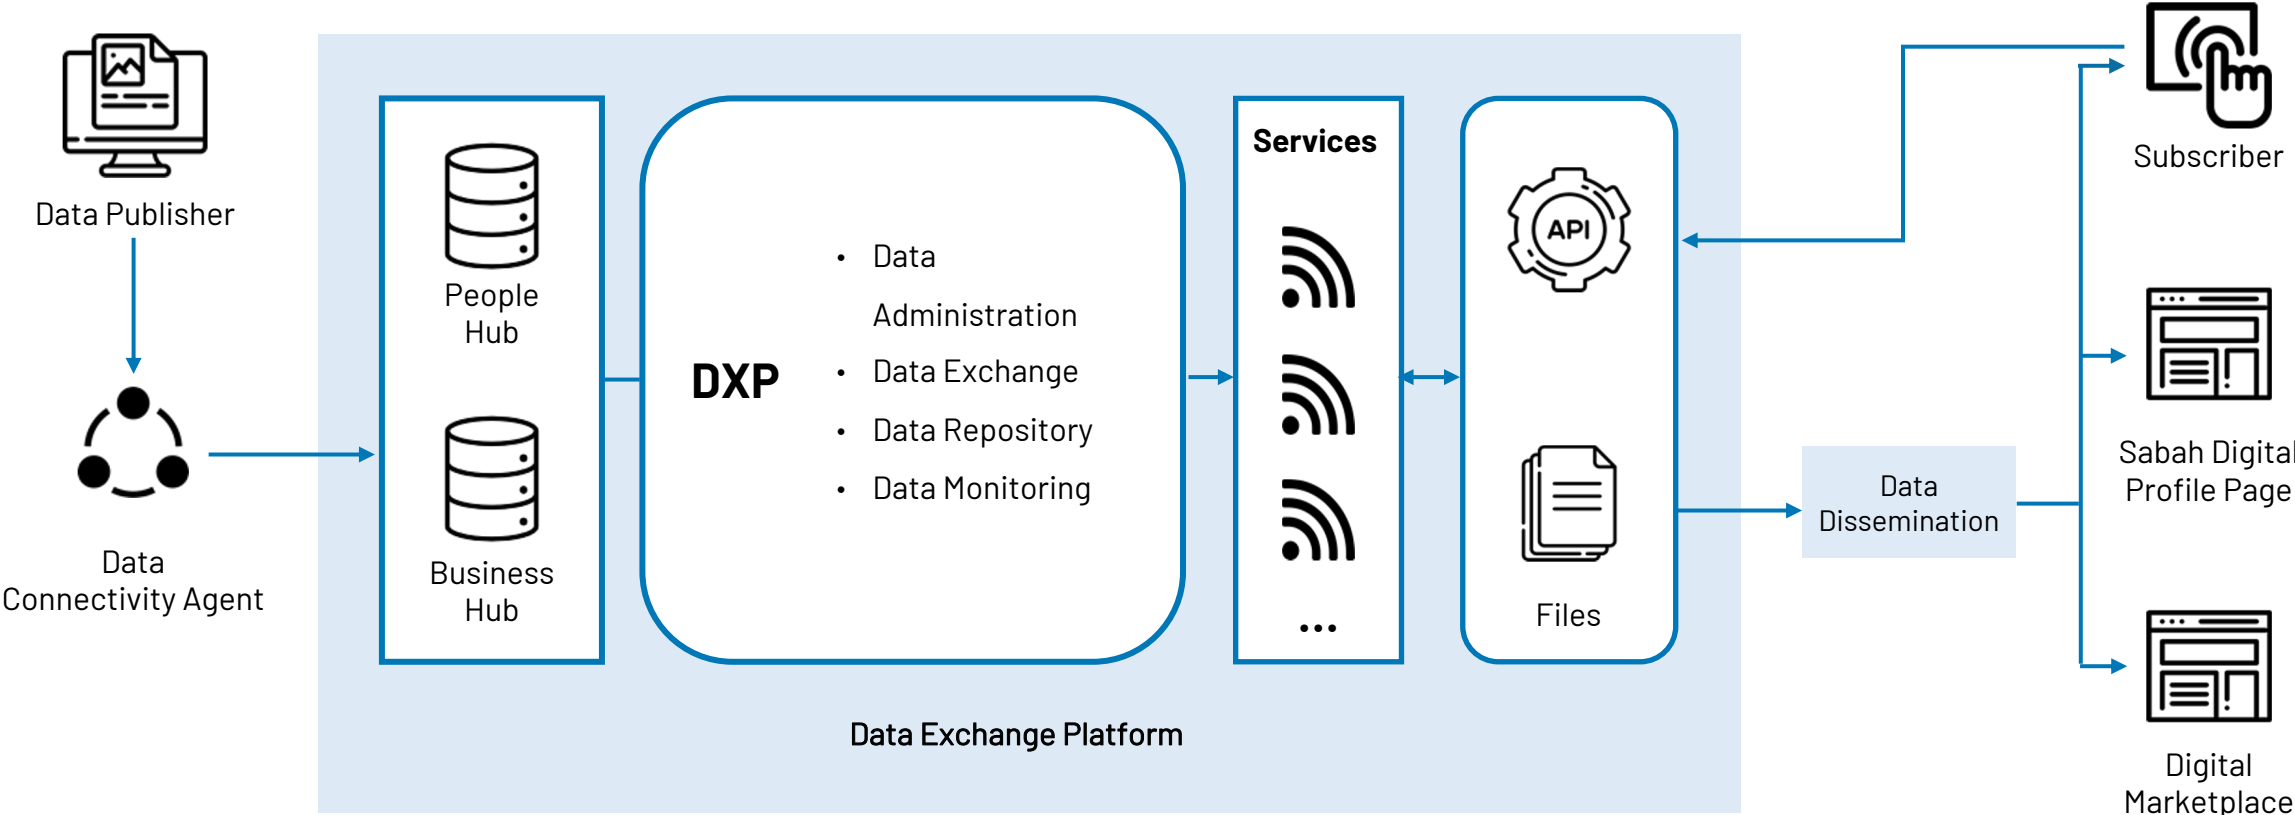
Data Publisher

Data Connectivity Agent

People Hub

Business Hub

DXP

- Data Administration
- Data Exchange
- Data Repository
- Data Monitoring

Services

...

API

Files

Data Exchange Platform

Subscriber

Data Dissemination

Sabah Digital Profile Page

Digital Marketplace